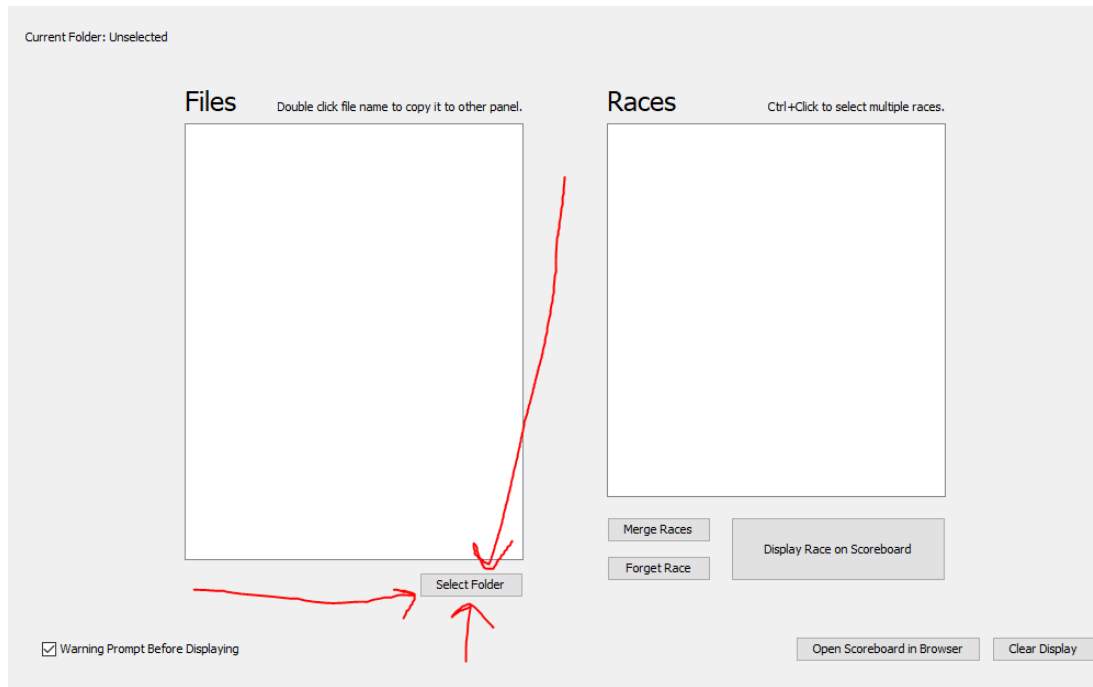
Current Folder: Unselected

Files

Double click file name to copy it to other panel.

Races

Ctrl+Click to select multiple races.

Merge Races

Forget Race

Display Race on Scoreboard

Select Folder

Warning Prompt Before Displaying

Open Scoreboard in Browser

Clear Display